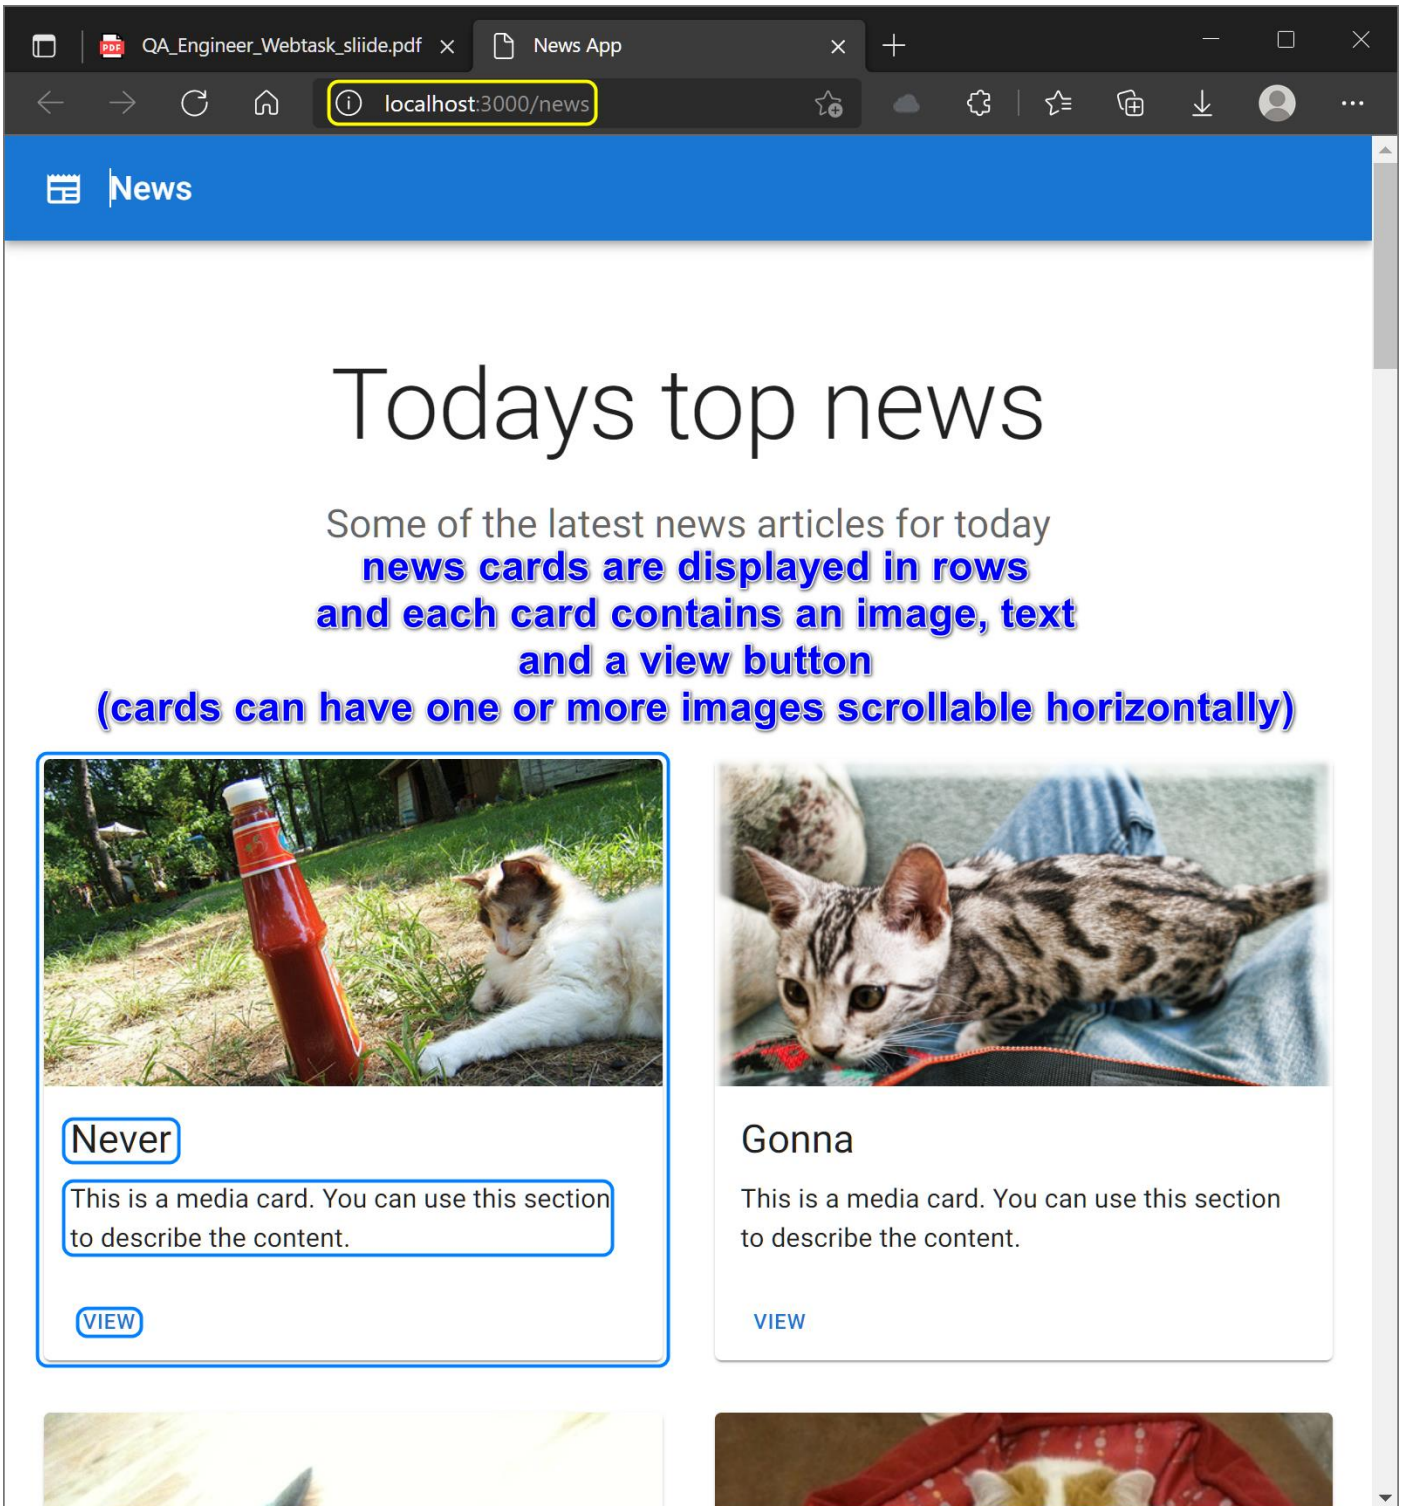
QA_Engineer_Webtask_sliide.pdf

News App

localhost:3000/news

News

Todays top news

Some of the latest news articles for today

news cards are displayed in rows and each card contains an image, text and a view button (cards can have one or more images scrollable horizontally)

Never

This is a media card. You can use this section to describe the content.

VIEW

Gonna

This is a media card. You can use this section to describe the content.

VIEW